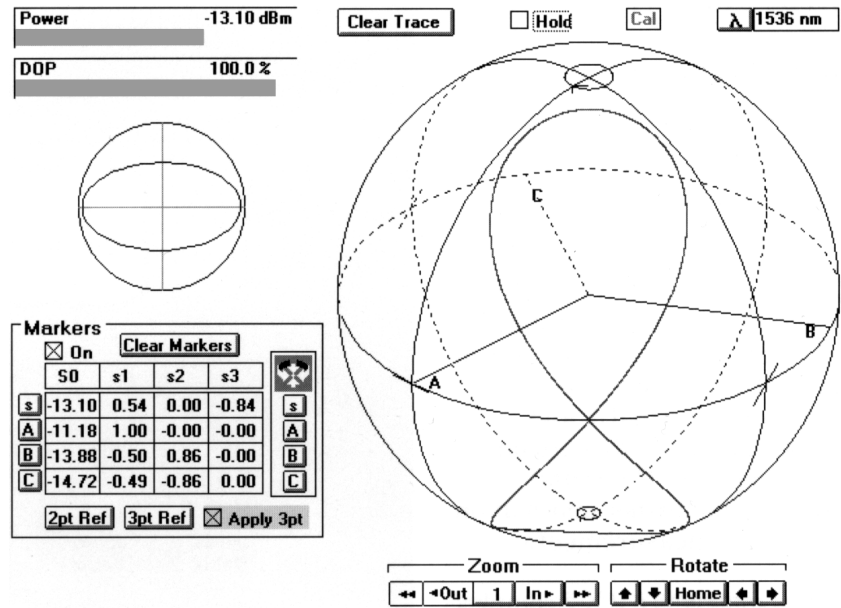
Power -13.10 dBm

DOP 100.0 %

Clear Trace ☐ Hold Cal λ 1536 nm

Markers
☒ On Clear Markers

| | S0 | s1 | s2 | s3 | |
|---|---|---|---|---|---|
| s | -13.10 | 0.54 | 0.00 | -0.84 | s |
| A | -11.18 | 1.00 | -0.00 | -0.00 | A |
| B | -13.88 | -0.50 | 0.86 | -0.00 | B |
| C | -14.72 | -0.49 | -0.86 | 0.00 | C |

2pt Ref 3pt Ref ☒ Apply 3pt

C

B

A

Zoom
◂◂ ◂Out 1 In▸ ▸▸

Rotate
▲ ▼ Home ◂ ▸